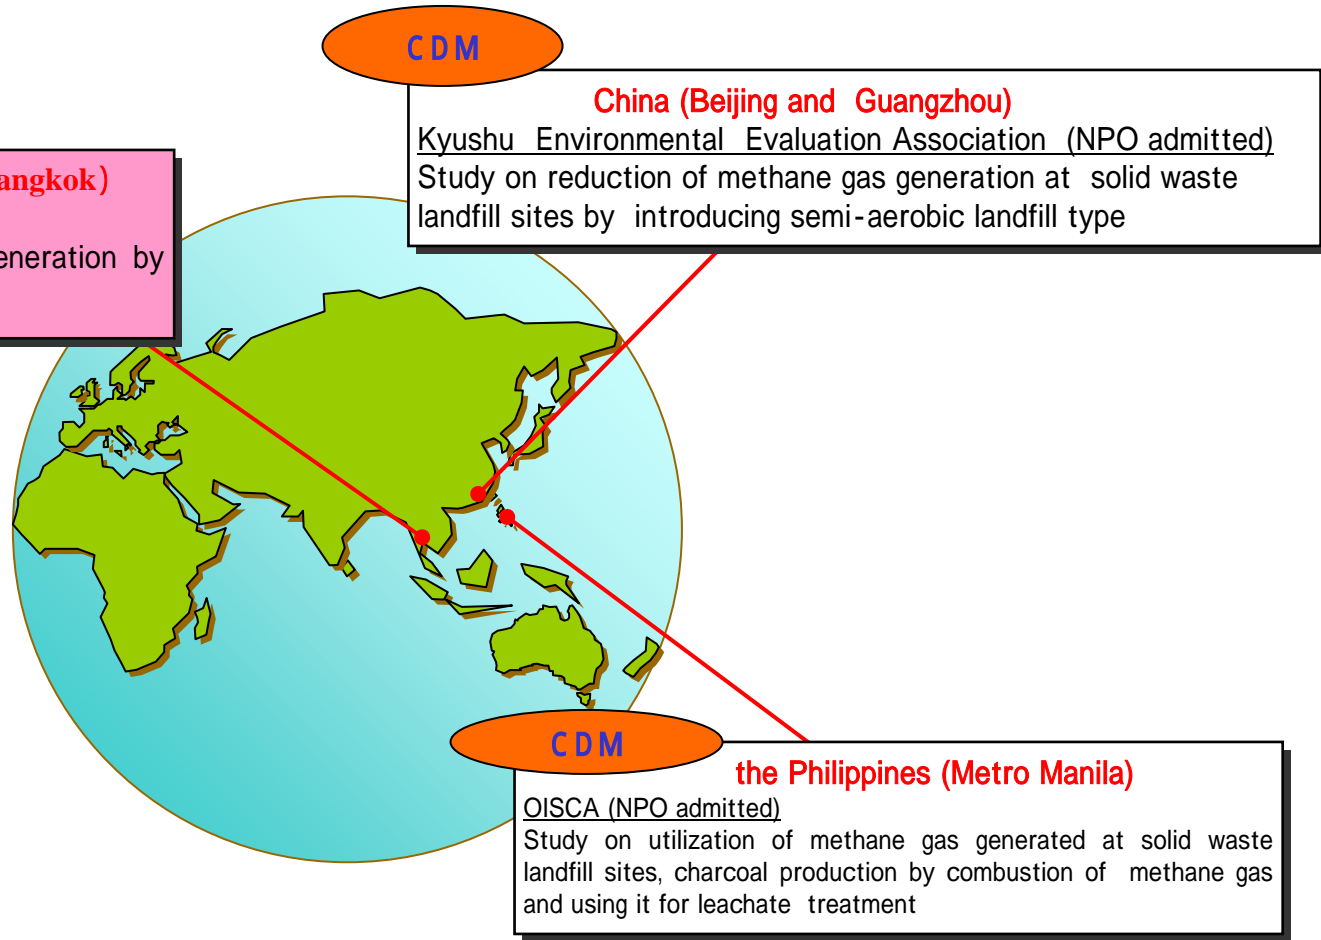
CDM

China (Beijing and Guangzhou)
Kyushu Environmental Evaluation Association (NPO admitted)
Study on reduction of methane gas generation at solid waste landfill sites by introducing semi-aerobic landfill type

angkok)

eneration by

CDM

the Philippines (Metro Manila)
OISCA (NPO admitted)
Study on utilization of methane gas generated at solid waste landfill sites, charcoal production by combustion of methane gas and using it for leachate treatment